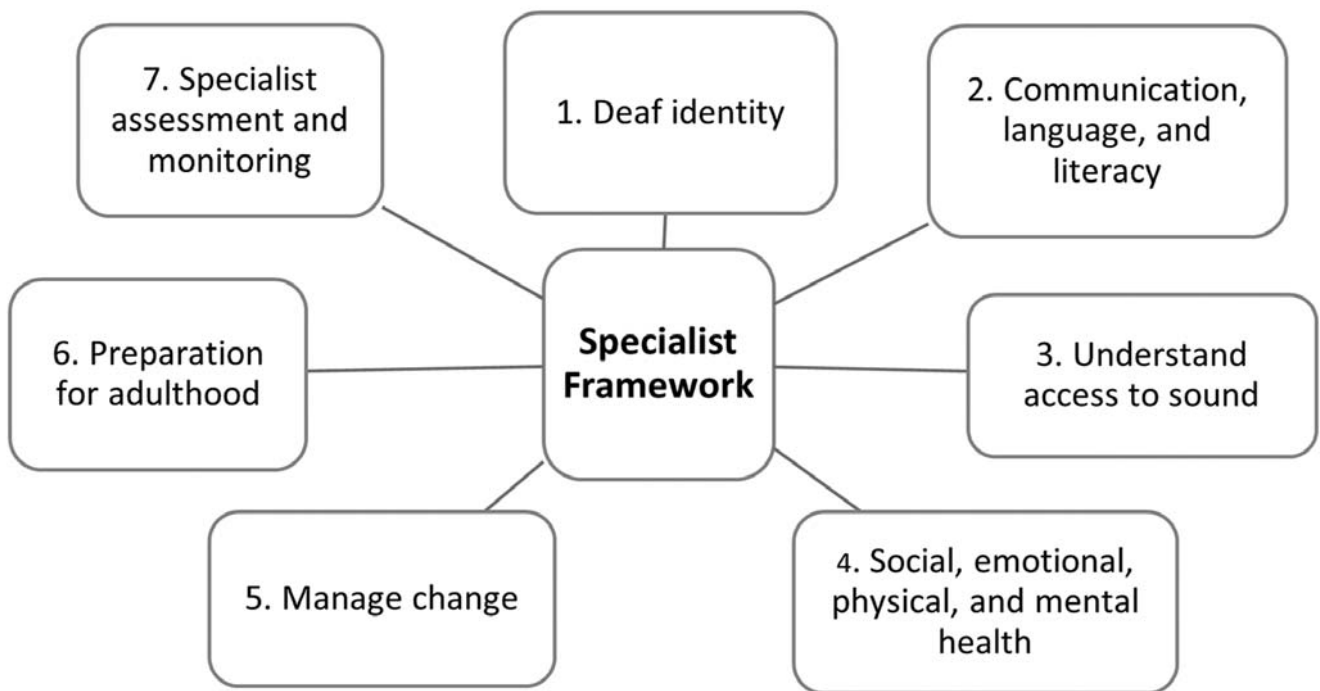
7. Specialist assessment and monitoring

1. Deaf identity

2. Communication, language, and literacy

6. Preparation for adulthood

**Specialist Framework**

3. Understand access to sound

5. Manage change

4. Social, emotional, physical, and mental health